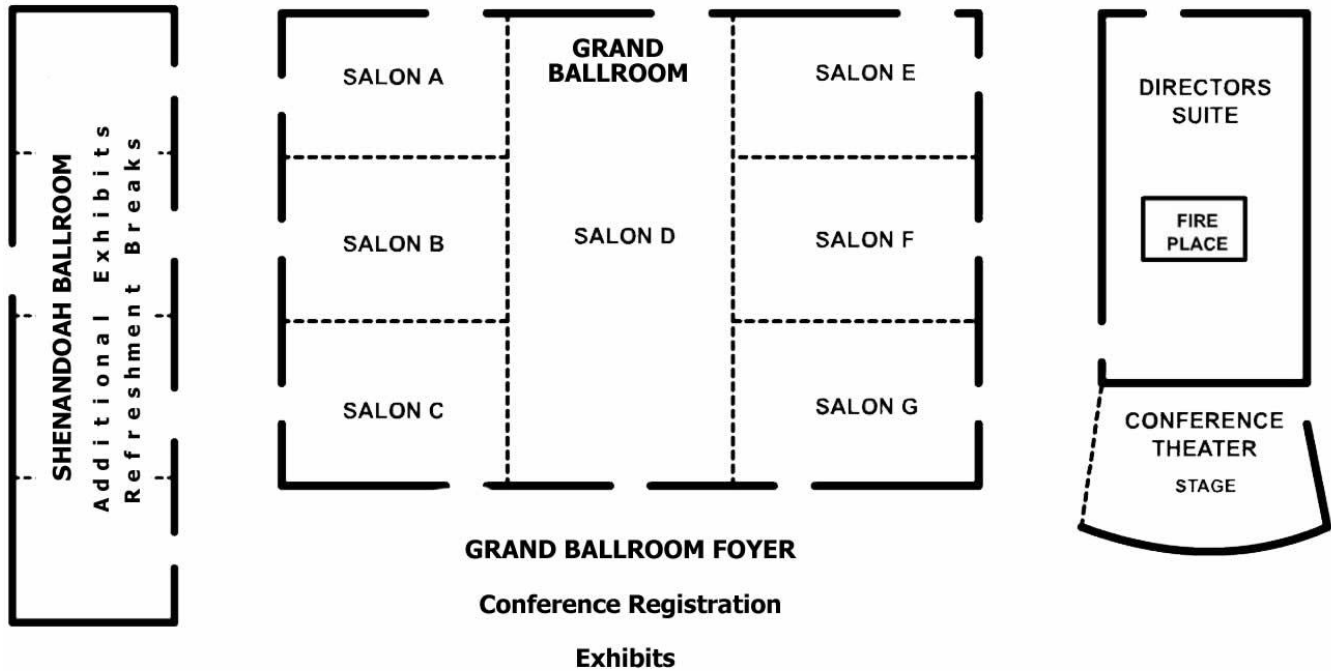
SHENANDOAH BALLROOM
Additional Exhibits
Refreshment Breaks

GRAND BALLROOM

SALON A

SALON E

SALON B

SALON D

SALON F

SALON C

SALON G

DIRECTORS SUITE

FIRE PLACE

CONFERENCE THEATER

STAGE

GRAND BALLROOM FOYER

Conference Registration

Exhibits